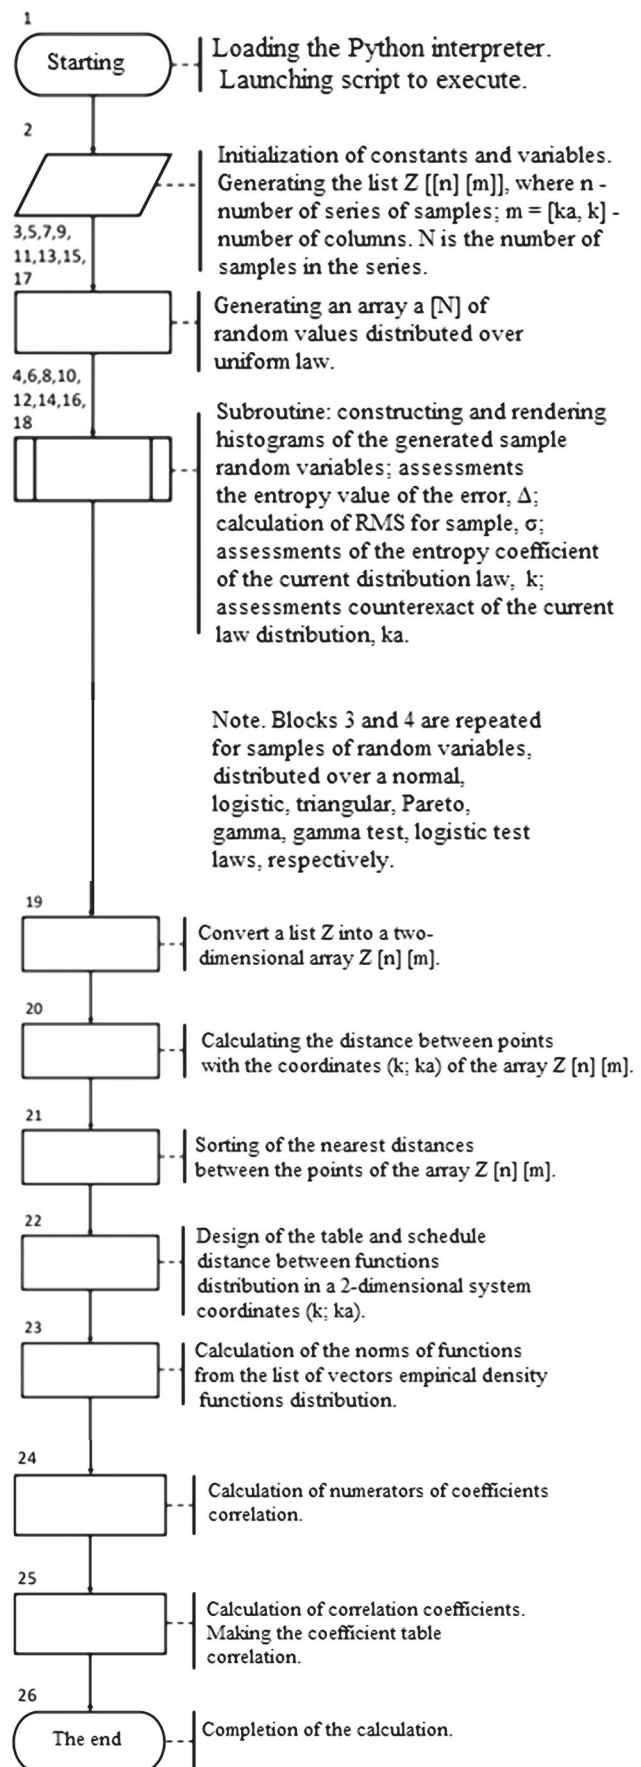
1

Starting

Loading the Python interpreter. Launching script to execute.

2

Initialization of constants and variables. Generating the list Z [[n] [m]], where n - number of series of samples; m = [ka, k] - number of columns. N is the number of samples in the series.

3,5,7,9, 11,13,15, 17

Generating an array a [N] of random values distributed over uniform law.

4,6,8,10, 12,14,16, 18

Subroutine: constructing and rendering histograms of the generated sample random variables; assessments the entropy value of the error, Δ; calculation of RMS for sample, σ; assessments of the entropy coefficient of the current distribution law, k; assessments counterexact of the current law distribution, ka.

Note. Blocks 3 and 4 are repeated for samples of random variables, distributed over a normal, logistic, triangular, Pareto, gamma, gamma test, logistic test laws, respectively.

19

Convert a list Z into a two-dimensional array Z [n] [m].

20

Calculating the distance between points with the coordinates (k; ka) of the array Z [n] [m].

21

Sorting of the nearest distances between the points of the array Z [n] [m].

22

Design of the table and schedule distance between functions distribution in a 2-dimensional system coordinates (k; ka).

23

Calculation of the norms of functions from the list of vectors empirical density functions distribution.

24

Calculation of numerators of coefficients correlation.

25

Calculation of correlation coefficients. Making the coefficient table correlation.

26

The end

Completion of the calculation.